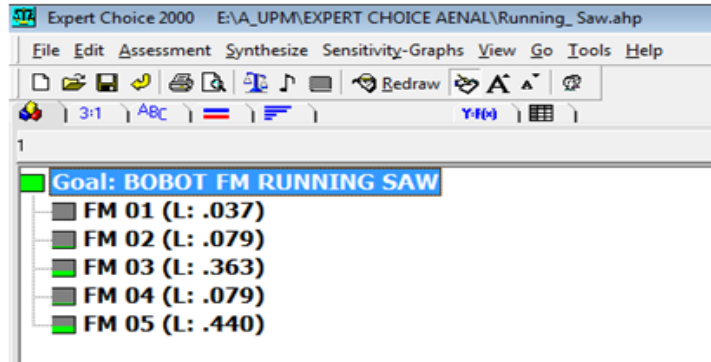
Expert Choice 2000 E:\A_UPM\EXPERT CHOICE AENAL\Running_ Saw.ahp

File Edit Assessment Synthesize Sensitivity-Graphs View Go Tools Help

Redraw

3:1 ABC Y=f(x)

1

Goal: BOBOT FM RUNNING SAW
FM 01 (L: .037)
FM 02 (L: .079)
FM 03 (L: .363)
FM 04 (L: .079)
FM 05 (L: .440)